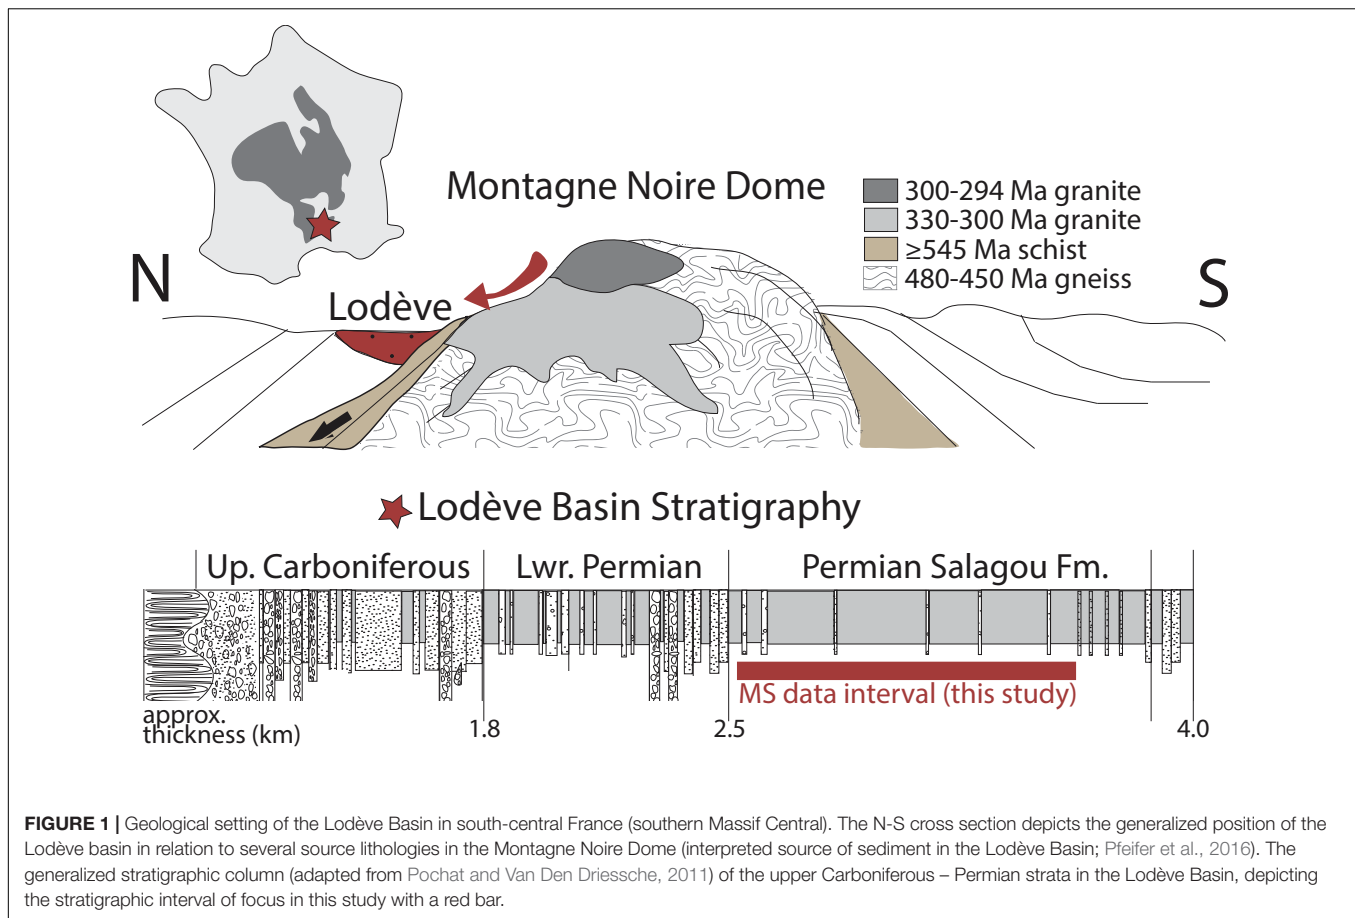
Montagne Noire Dome

300-294 Ma granite
330-300 Ma granite
≥545 Ma schist
480-450 Ma gneiss

N
S
Lodève

Lodève Basin Stratigraphy

Up. Carboniferous
Lwr. Permian
Permian Salagou Fm.

MS data interval (this study)

approx. thickness (km)
1.8
2.5
4.0

**FIGURE 1 |** Geological setting of the Lodève Basin in south-central France (southern Massif Central). The N-S cross section depicts the generalized position of the Lodève basin in relation to several source lithologies in the Montagne Noire Dome (interpreted source of sediment in the Lodève Basin; Pfeifer et al., 2016). The generalized stratigraphic column (adapted from Pochat and Van Den Driessche, 2011) of the upper Carboniferous – Permian strata in the Lodève Basin, depicting the stratigraphic interval of focus in this study with a red bar.